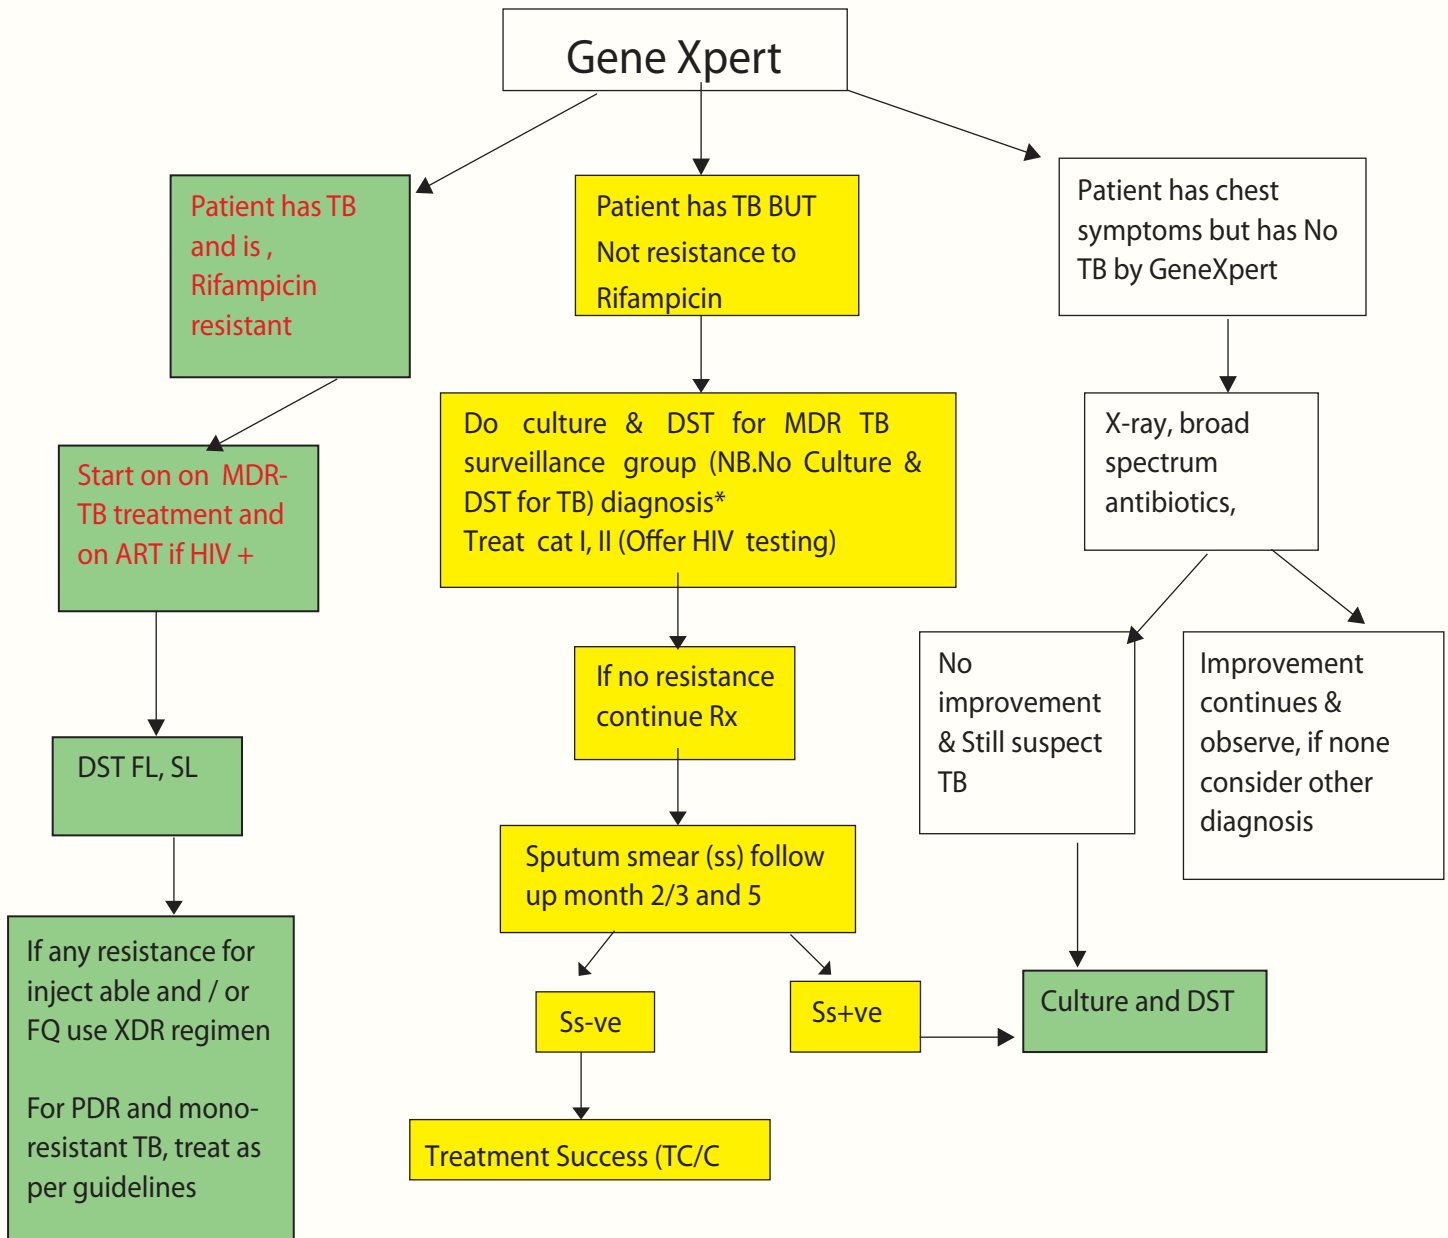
Gene Xpert

Patient has TB and is , Rifampicin resistant

Patient has TB BUT Not resistance to Rifampicin

Patient has chest symptoms but has No TB by GeneXpert

Start on on MDR-TB treatment and on ART if HIV +

Do culture & DST for MDR TB surveillance group (NB.No Culture & DST for TB) diagnosis*
Treat cat I, II (Offer HIV testing)

X-ray, broad spectrum antibiotics,

If no resistance continue Rx

No improvement & Still suspect TB

Improvement continues & observe, if none consider other diagnosis

DST FL, SL

Sputum smear (ss) follow up month 2/3 and 5

If any resistance for inject able and / or FQ use XDR regimen

For PDR and mono-resistant TB, treat as per guidelines

Ss-ve

Ss+ve

Culture and DST

Treatment Success (TC/C